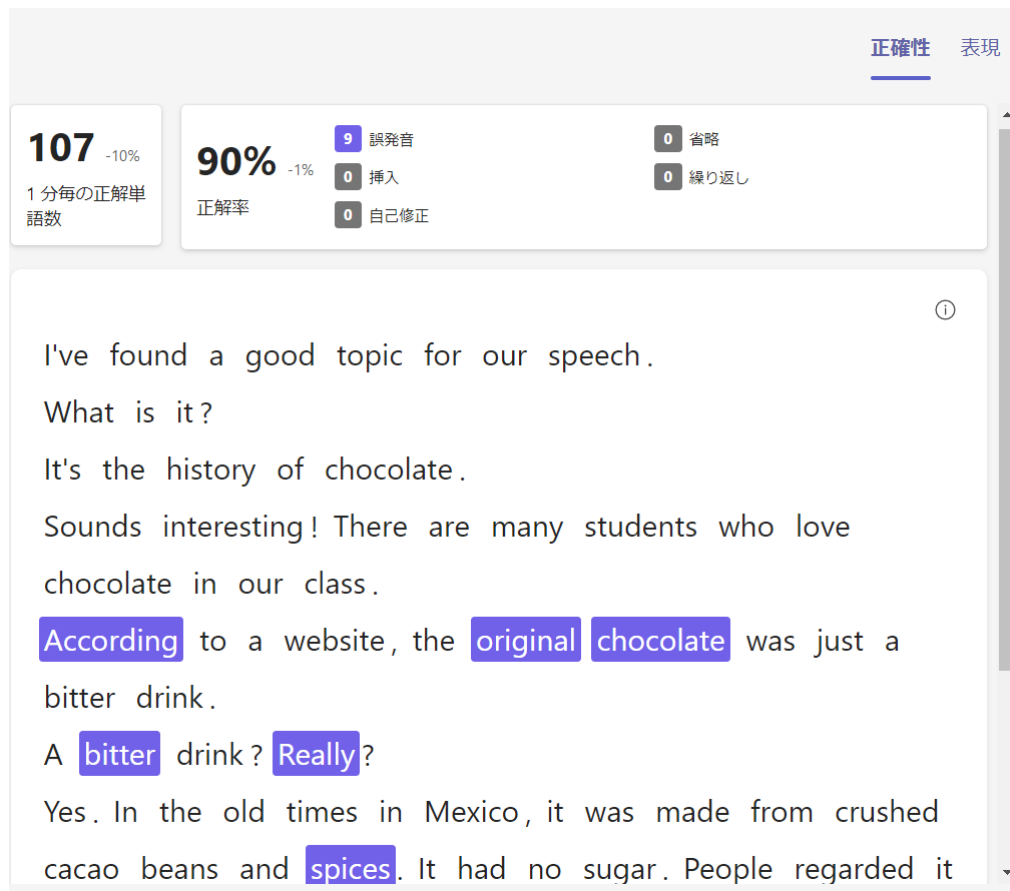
正確性 表現

107 -10%
1 分毎の正解単語数

90% -1%
正解率

9 誤発音
0 挿入
0 自己修正
0 省略
0 繰り返し

I've found a good topic for our speech.
What is it?
It's the history of chocolate.
Sounds interesting! There are many students who love chocolate in our class.
According to a website, the original chocolate was just a bitter drink.
A bitter drink? Really?
Yes. In the old times in Mexico, it was made from crushed cacao beans and spices. It had no sugar. People regarded it